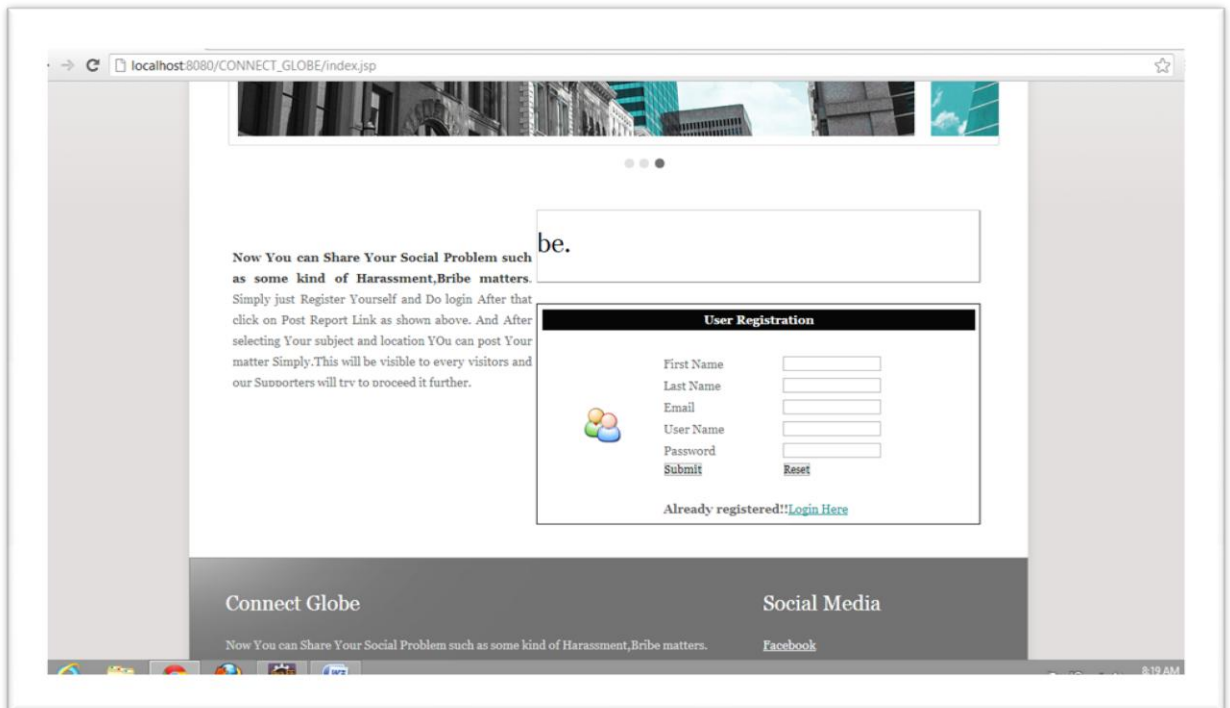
localhost:8080/CONNECT_GLOBE/index.jsp

be.

**Now You can Share Your Social Problem such as some kind of Harassment,Bribe matters**. Simply just Register Yourself and Do login After that click on Post Report Link as shown above. And After selecting Your subject and location YOu can post Your matter Simply.This will be visible to every visitors and our Supporters will try to proceed it further.

User Registration

First Name
Last Name
Email
User Name
Password
Submit
Reset

Already registered!!Login Here

Connect Globe

Now You can Share Your Social Problem such as some kind of Harassment,Bribe matters.

Social Media

Facebook

8:19 AM